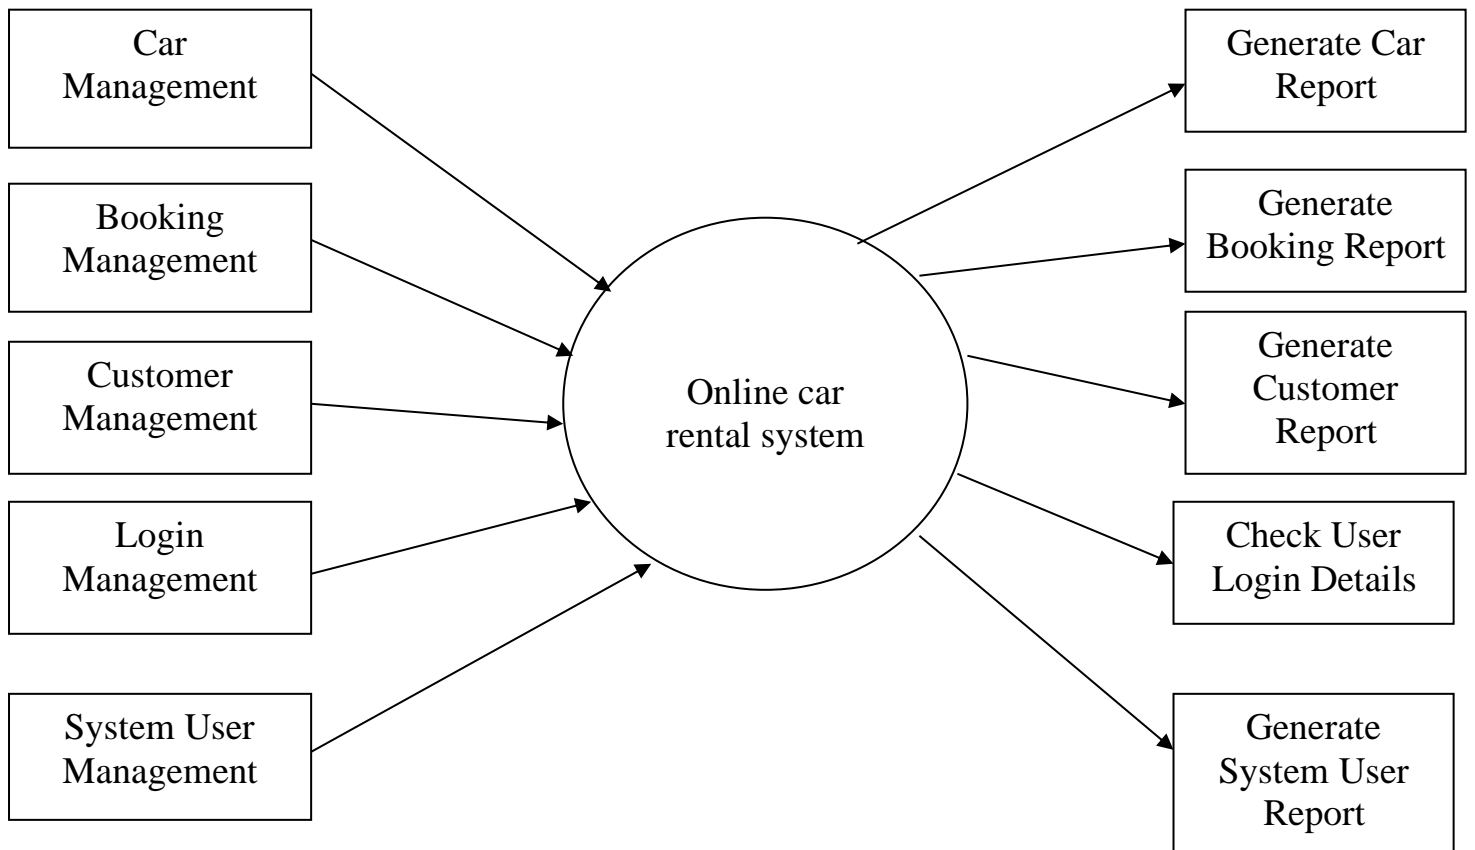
Car Management

Booking Management

Customer Management

Login Management

System User Management

Online car rental system

Generate Car Report

Generate Booking Report

Generate Customer Report

Check User Login Details

Generate System User Report